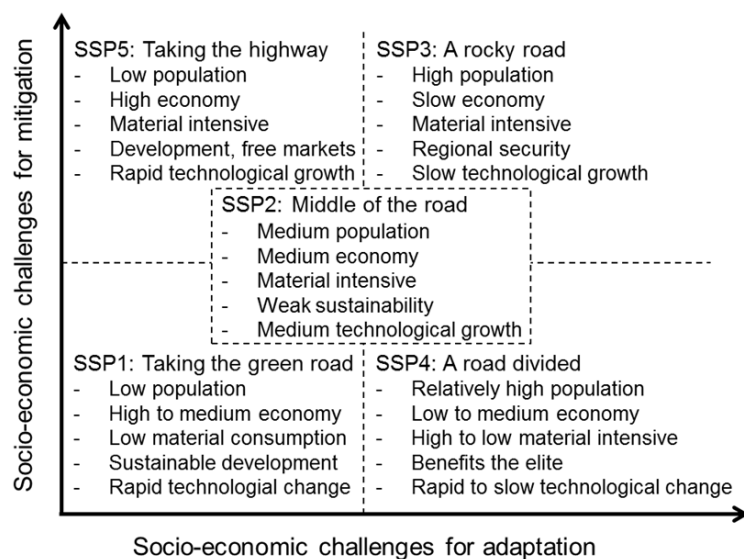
Socio-economic challenges for mitigation

SSP5: Taking the highway
- Low population
- High economy
- Material intensive
- Development, free markets
- Rapid technological growth

SSP3: A rocky road
- High population
- Slow economy
- Material intensive
- Regional security
- Slow technological growth

SSP2: Middle of the road
- Medium population
- Medium economy
- Material intensive
- Weak sustainability
- Medium technological growth

SSP1: Taking the green road
- Low population
- High to medium economy
- Low material consumption
- Sustainable development
- Rapid technologial change

SSP4: A road divided
- Relatively high population
- Low to medium economy
- High to low material intensive
- Benefits the elite
- Rapid to slow technological change

Socio-economic challenges for adaptation